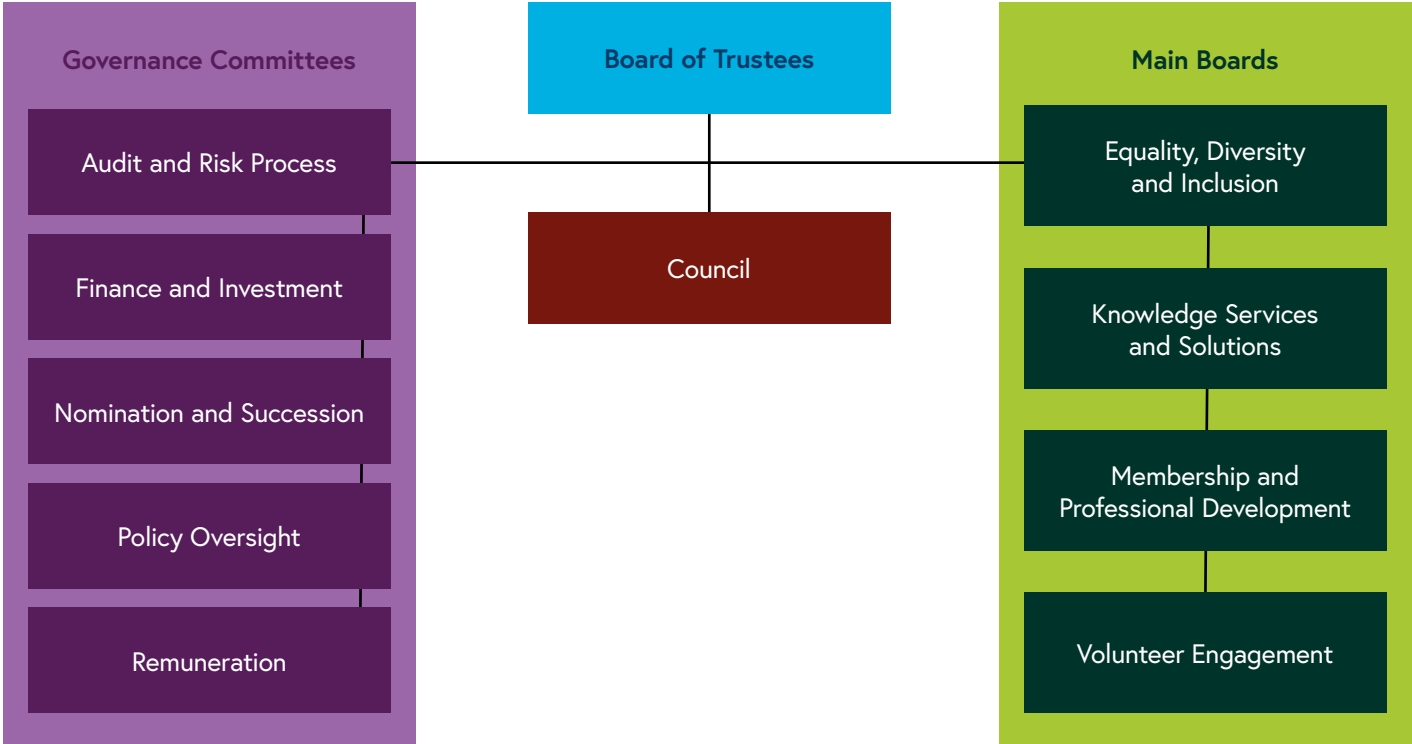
Governance Committees

Audit and Risk Process

Finance and Investment

Nomination and Succession

Policy Oversight

Remuneration

Board of Trustees

Council

Main Boards

Equality, Diversity and Inclusion

Knowledge Services and Solutions

Membership and Professional Development

Volunteer Engagement